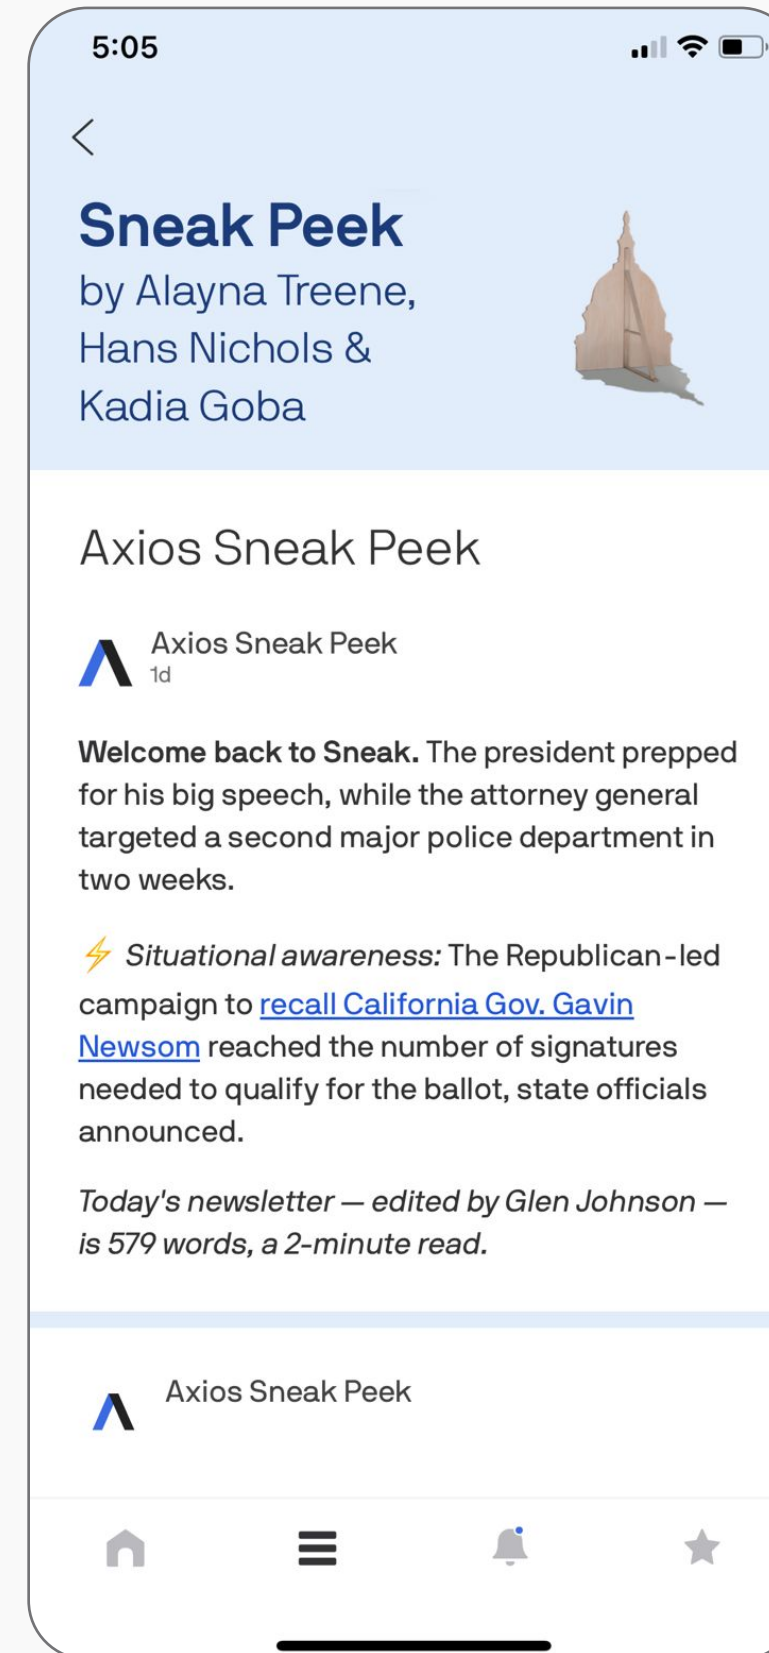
5:05

Sneak Peek
by Alayna Treene, Hans Nichols & Kadia Goba

Axios Sneak Peek

Axios Sneak Peek
1d

**Welcome back to Sneak.** The president prepped for his big speech, while the attorney general targeted a second major police department in two weeks.

⚡ *Situational awareness:* The Republican-led campaign to recall California Gov. Gavin Newsom reached the number of signatures needed to qualify for the ballot, state officials announced.

*Today's newsletter — edited by Glen Johnson — is 579 words, a 2-minute read.*

Axios Sneak Peek